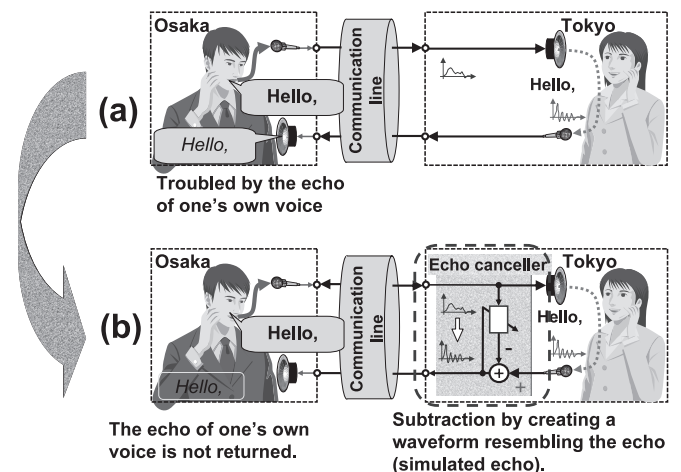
Osaka

Communication line

Tokyo

(a)

Hello,

Hello,

Hello,

Troubled by the echo of one's own voice

Osaka

Communication line

Echo canceller

Tokyo

(b)

Hello,

Hello,

Hello,

–

+

The echo of one's own voice is not returned.

Subtraction by creating a waveform resembling the echo (simulated echo).